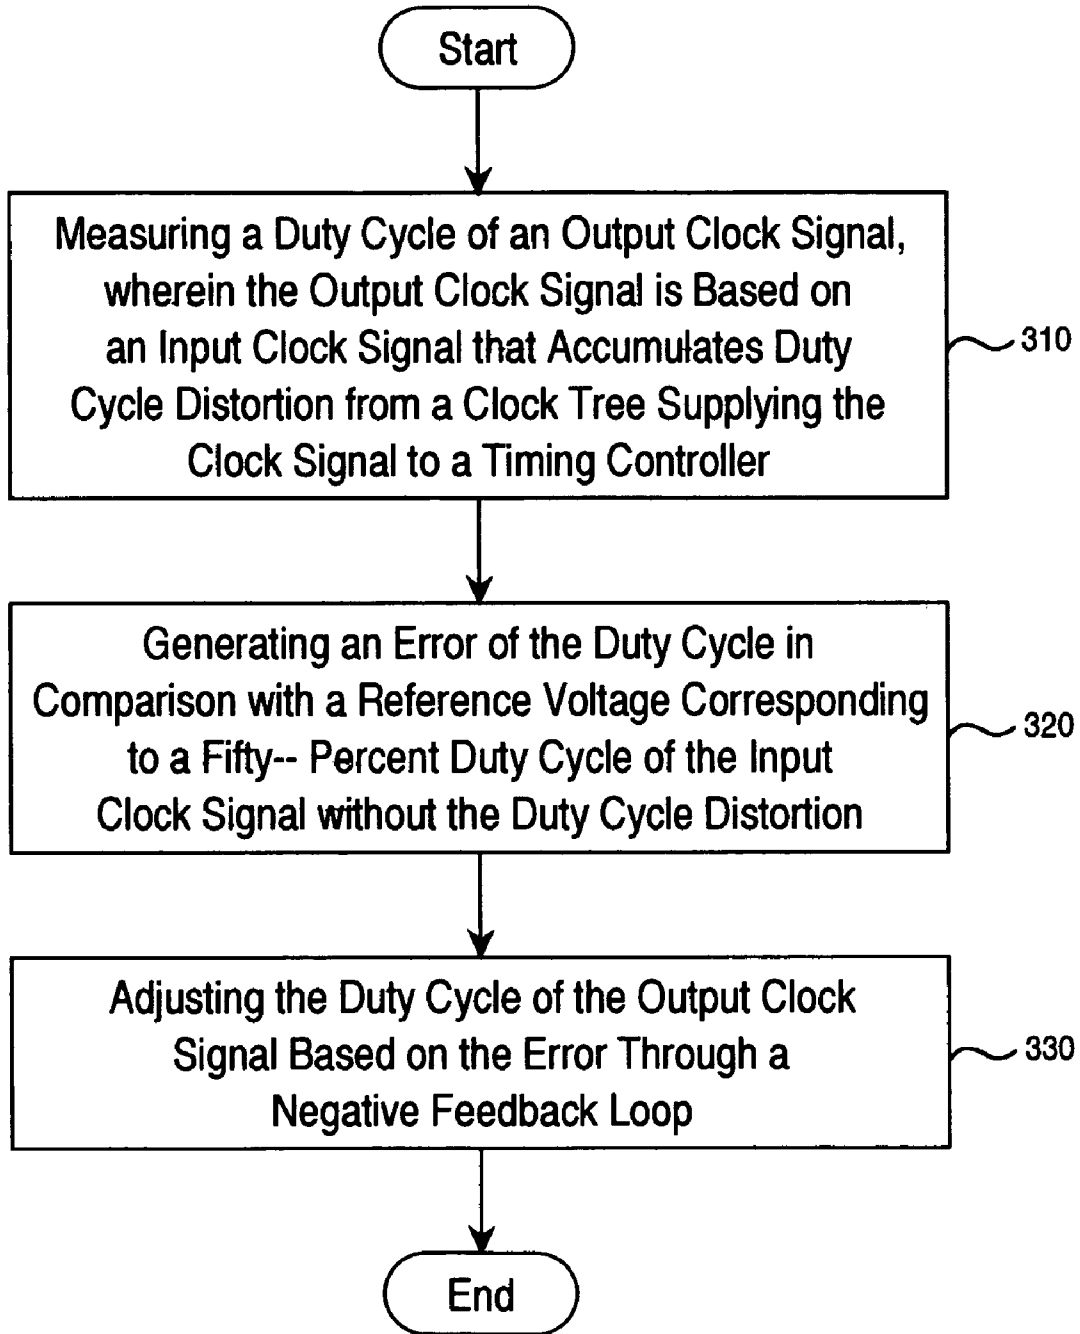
Start

Measuring a Duty Cycle of an Output Clock Signal, wherein the Output Clock Signal is Based on an Input Clock Signal that Accumulates Duty Cycle Distortion from a Clock Tree Supplying the Clock Signal to a Timing Controller

310

Generating an Error of the Duty Cycle in Comparison with a Reference Voltage Corresponding to a Fifty-- Percent Duty Cycle of the Input Clock Signal without the Duty Cycle Distortion

320

Adjusting the Duty Cycle of the Output Clock Signal Based on the Error Through a Negative Feedback Loop

330

End